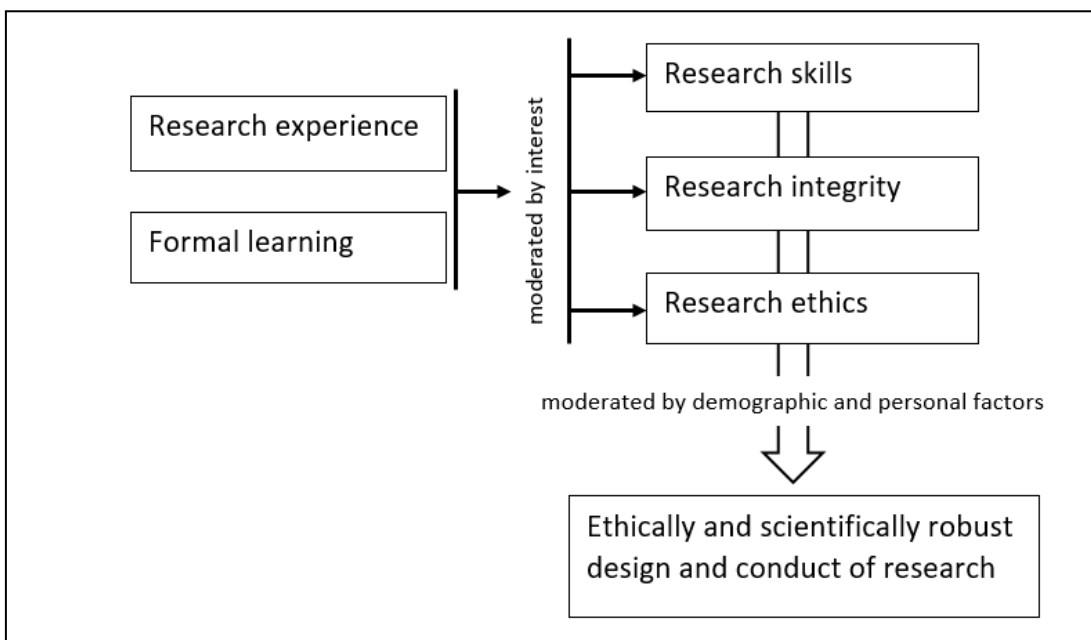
Research experience

Formal learning

moderated by interest

Research skills

Research integrity

Research ethics

moderated by demographic and personal factors

Ethically and scientifically robust design and conduct of research